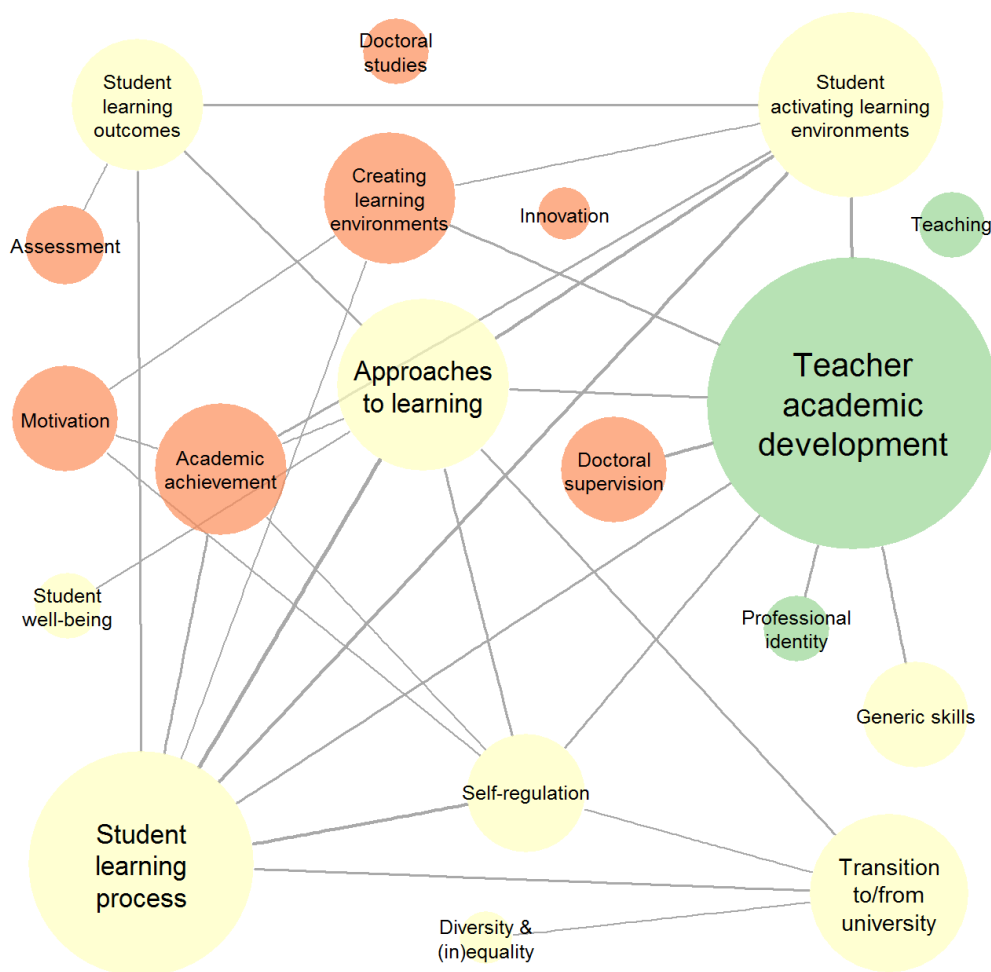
Doctoral studies

Student learning outcomes

Student activating learning environments

Creating learning environments

Innovation

Teaching

Assessment

Approaches to learning

Teacher academic development

Motivation

Academic achievement

Doctoral supervision

Student well-being

Professional identity

Generic skills

Self-regulation

Student learning process

Transition to/from university

Diversity & (in)equality